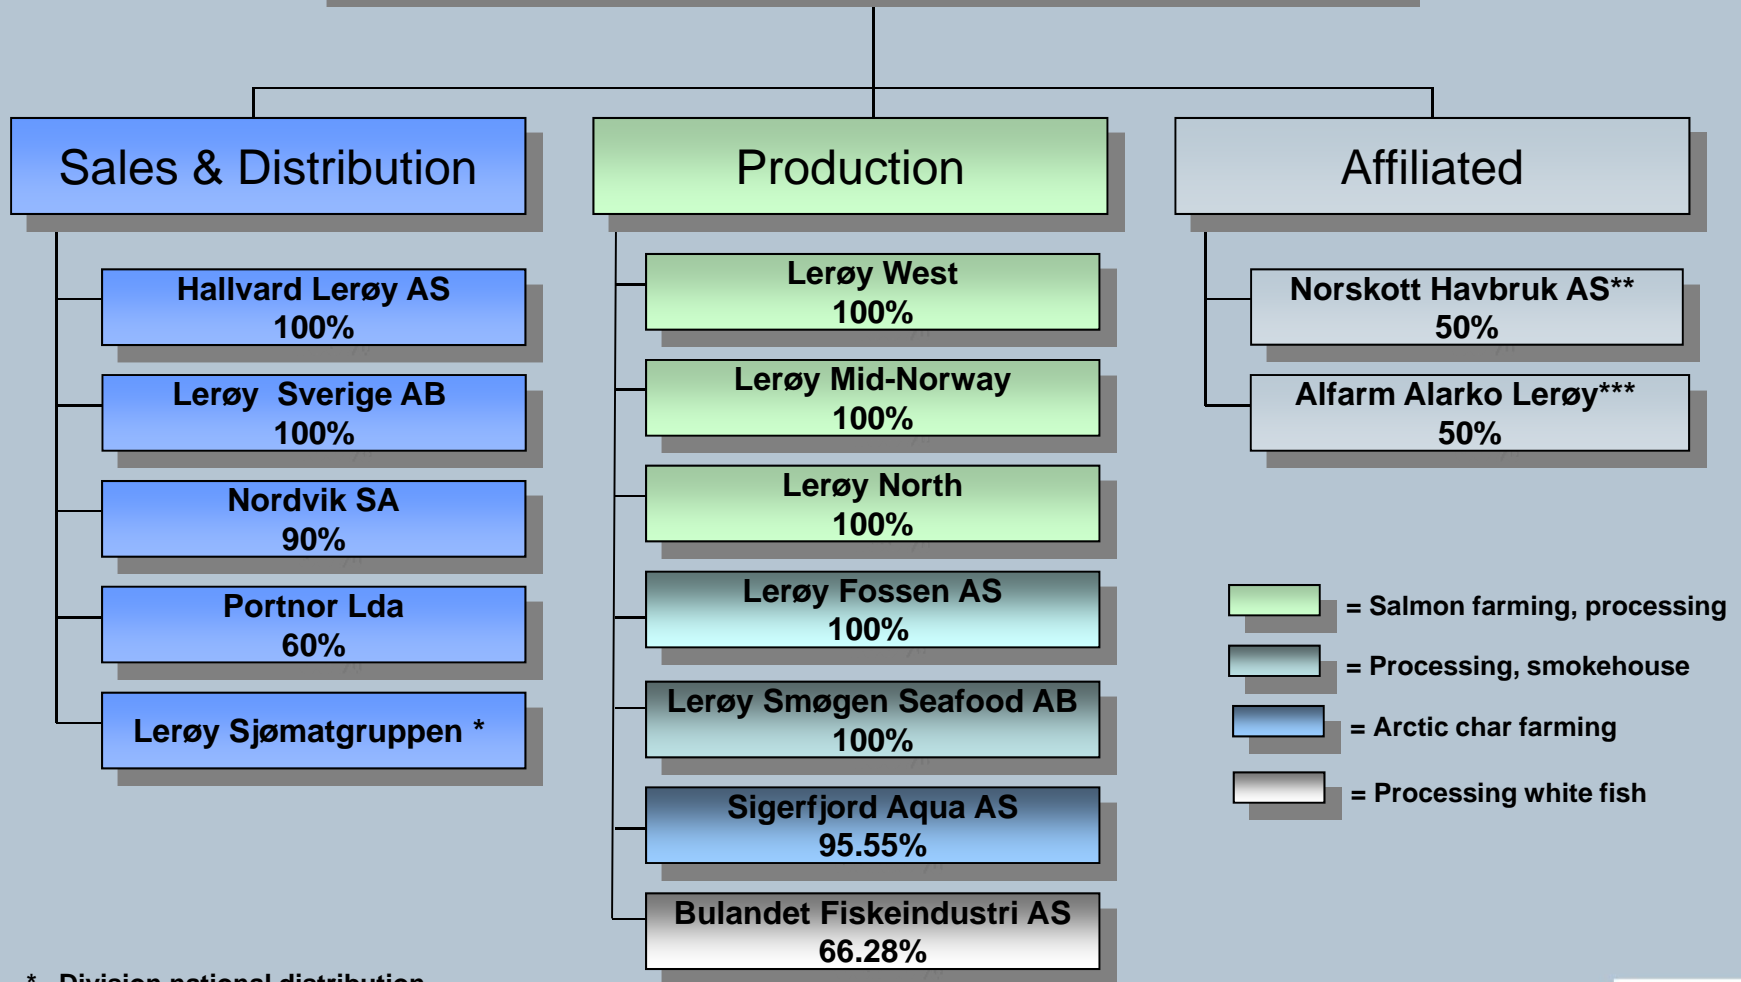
Sales & Distribution

Hallvard Lerøy AS
100%

Lerøy Sverige AB
100%

Nordvik SA
90%

Portnor Lda
60%

Lerøy Sjømatgruppen *

Production

Lerøy West
100%

Lerøy Mid-Norway
100%

Lerøy North
100%

Lerøy Fossen AS
100%

Lerøy Smøgen Seafood AB
100%

Sigerfjord Aqua AS
95.55%

Bulandet Fiskeindustri AS
66.28%

Affiliated

Norskott Havbruk AS**
50%

Alfarm Alarko Lerøy***
50%

= Salmon farming, processing

= Processing, smokehouse

= Arctic char farming

= Processing white fish

* Division national distribution